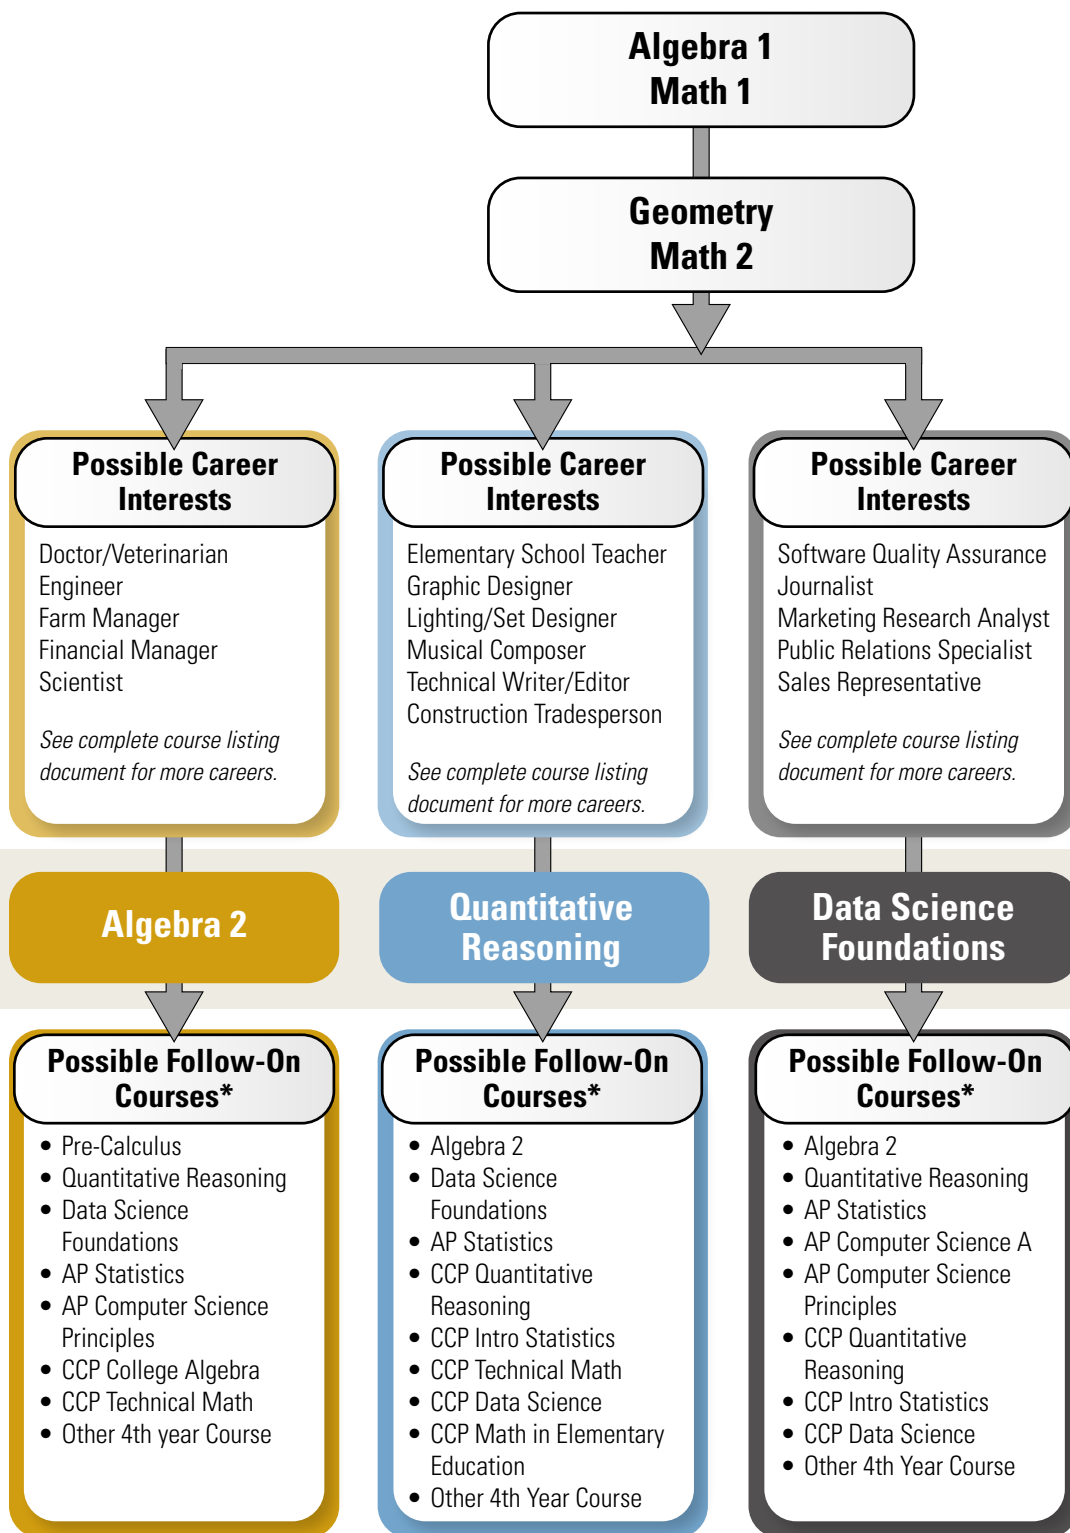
Algebra 1
Math 1

Geometry
Math 2

Possible Career Interests

Doctor/Veterinarian
Engineer
Farm Manager
Financial Manager
Scientist

See complete course listing document for more careers.

Possible Career Interests

Elementary School Teacher
Graphic Designer
Lighting/Set Designer
Musical Composer
Technical Writer/Editor
Construction Tradesperson

See complete course listing document for more careers.

Possible Career Interests

Software Quality Assurance
Journalist
Marketing Research Analyst
Public Relations Specialist
Sales Representative

See complete course listing document for more careers.

Algebra 2

Quantitative Reasoning

Data Science Foundations

Possible Follow-On Courses*

- Pre-Calculus
- Quantitative Reasoning
- Data Science Foundations
- AP Statistics
- AP Computer Science Principles
- CCP College Algebra
- CCP Technical Math
- Other 4th year Course

Possible Follow-On Courses*

- Algebra 2
- Data Science Foundations
- AP Statistics
- CCP Quantitative Reasoning
- CCP Intro Statistics
- CCP Technical Math
- CCP Data Science
- CCP Math in Elementary Education
- Other 4th Year Course

Possible Follow-On Courses*

- Algebra 2
- Quantitative Reasoning
- AP Statistics
- AP Computer Science A
- AP Computer Science Principles
- CCP Quantitative Reasoning
- CCP Intro Statistics
- CCP Data Science
- Other 4th Year Course